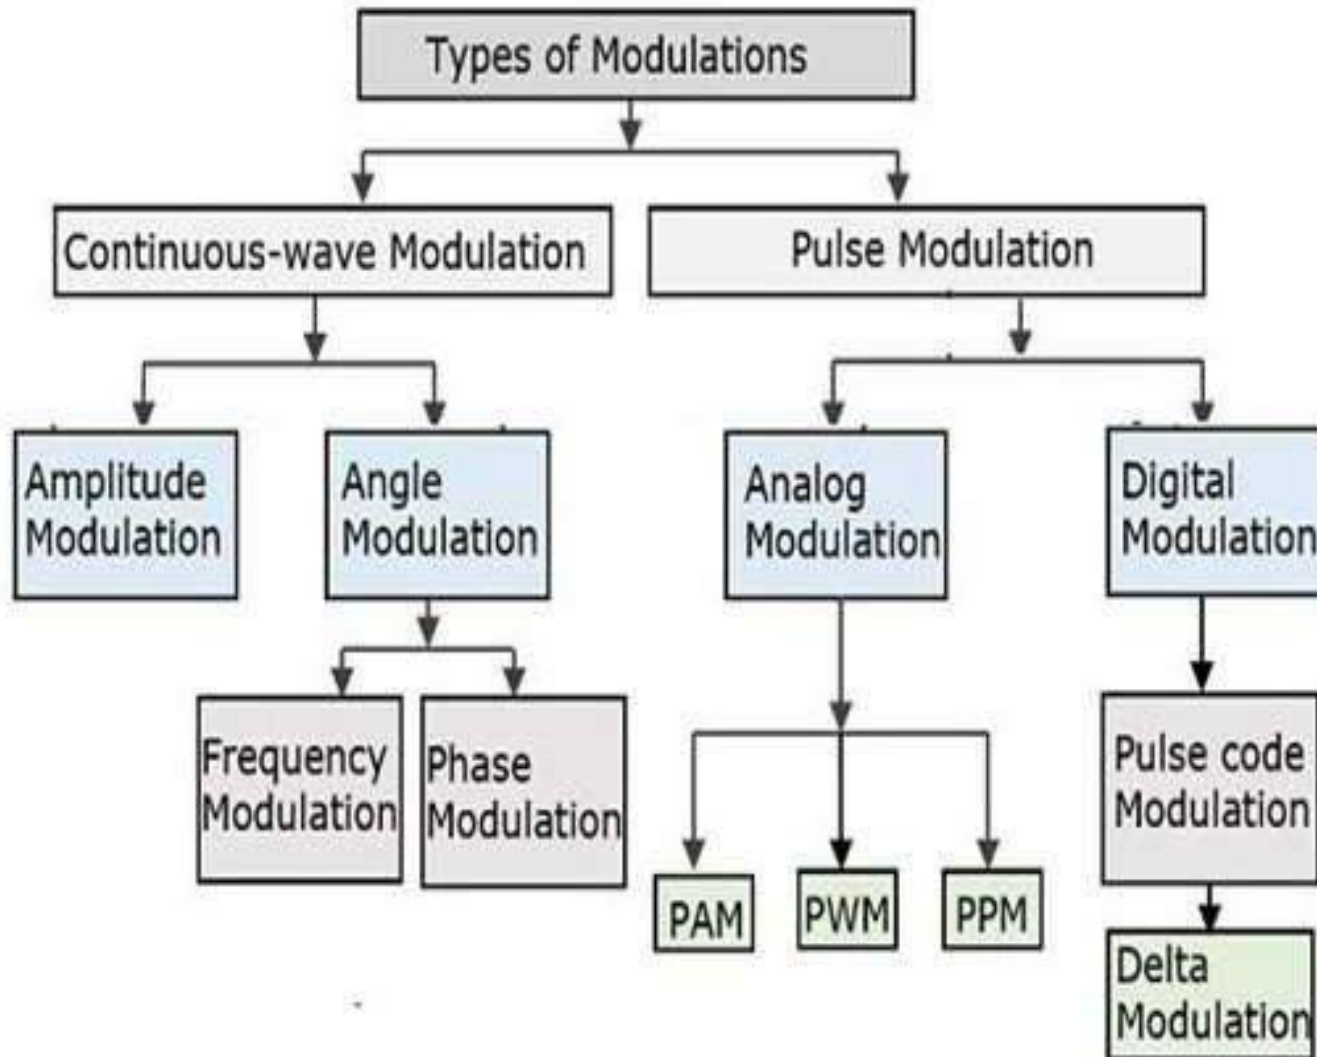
Types of Modulations

Continuous-wave Modulation

Pulse Modulation

Amplitude Modulation

Angle Modulation

Analog Modulation

Digital Modulation

Frequency Modulation

Phase Modulation

PAM

PWM

PPM

Pulse code Modulation

Delta Modulation